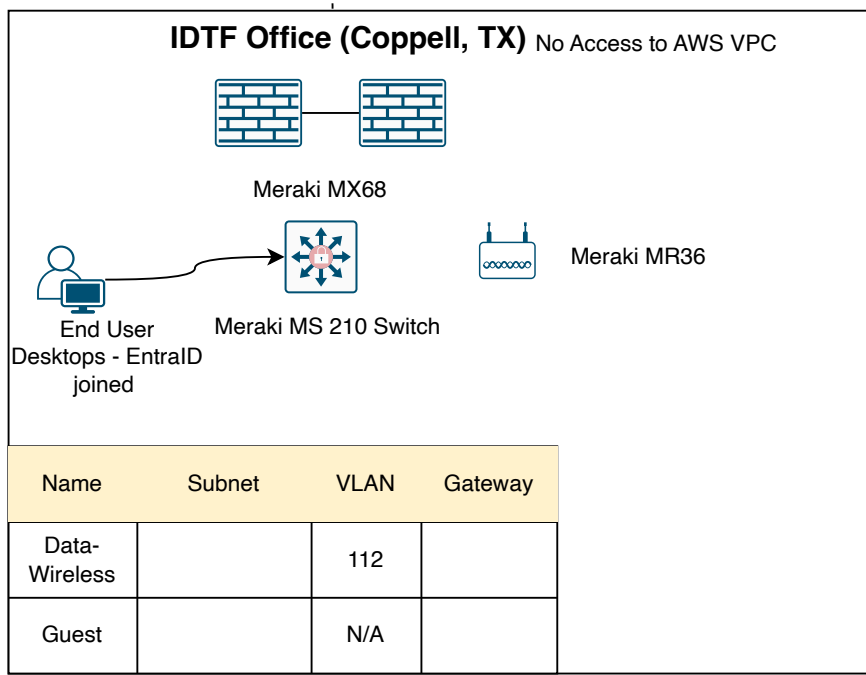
IDTF Office (Coppell, TX) No Access to AWS VPC

Meraki MX68

Meraki MR36

End User Desktops - EntraID joined

Meraki MS 210 Switch

| Name | Subnet | VLAN | Gateway |
|---|---|---|---|
| Data-Wireless | | 112 | |
| Guest | | N/A | |